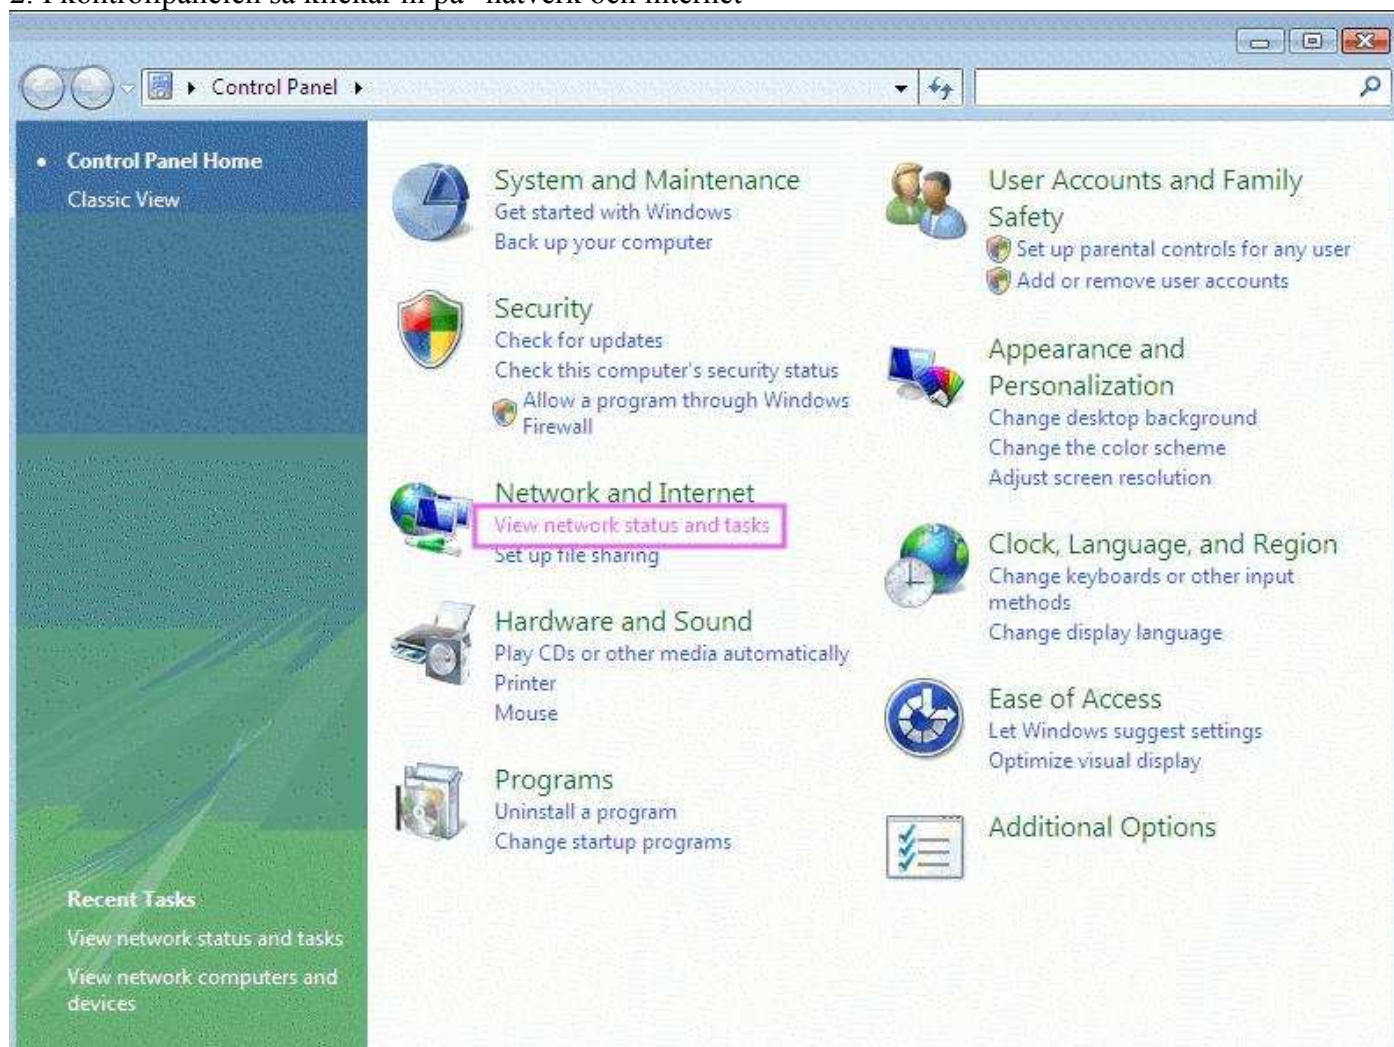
2. I kontrollpanelen så klickar in på "nätverk och internet"

Control Panel

Control Panel Home
Classic View

Recent Tasks
View network status and tasks
View network computers and devices

System and Maintenance
Get started with Windows
Back up your computer

Security
Check for updates
Check this computer's security status
Allow a program through Windows Firewall

Network and Internet
View network status and tasks
Set up file sharing

Hardware and Sound
Play CDs or other media automatically
Printer
Mouse

Programs
Uninstall a program
Change startup programs

User Accounts and Family Safety
Set up parental controls for any user
Add or remove user accounts

Appearance and Personalization
Change desktop background
Change the color scheme
Adjust screen resolution

Clock, Language, and Region
Change keyboards or other input methods
Change display language

Ease of Access
Let Windows suggest settings
Optimize visual display

Additional Options